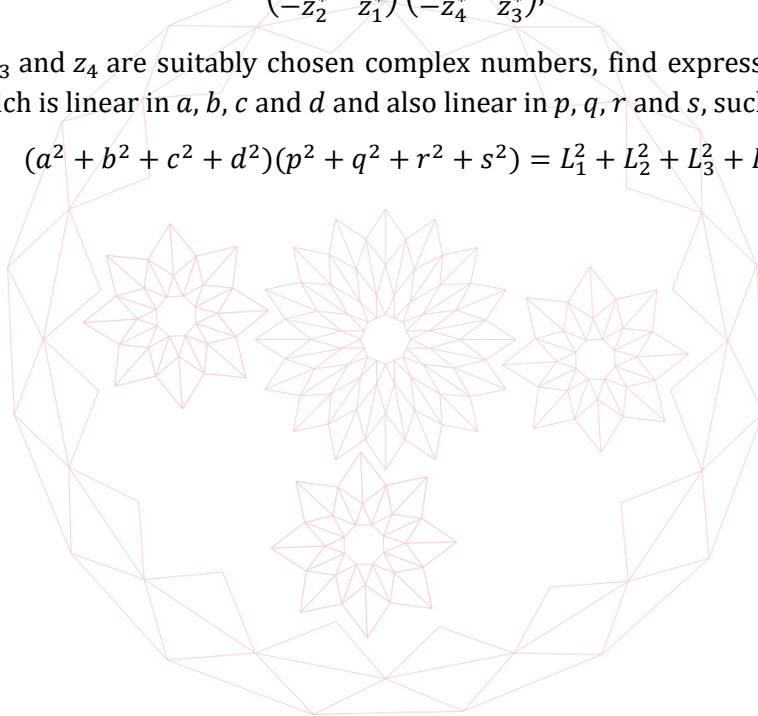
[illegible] $(-z_2^* \quad z_1^*)(-z_4^* \quad z_3^*)$,

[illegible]$_3$ and $z_4$ are suitably chosen complex numbers, find express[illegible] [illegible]ch is linear in $a$, $b$, $c$ and $d$ and also linear in $p$, $q$, $r$ and $s$, such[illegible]

$(a^2 + b^2 + c^2 + d^2)(p^2 + q^2 + r^2 + s^2) = L_1^2 + L_2^2 + L_3^2 +$ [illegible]